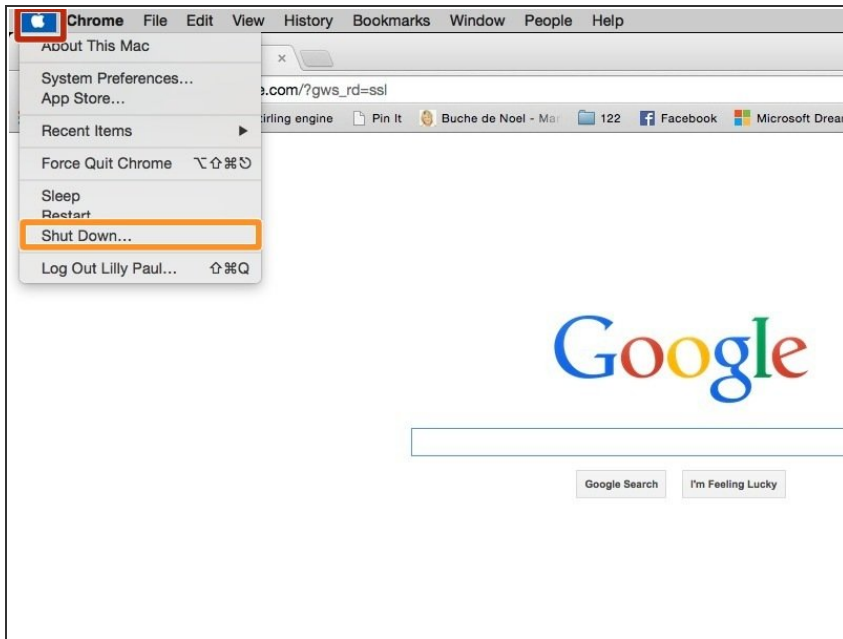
Chrome File Edit View History Bookmarks Window People Help

About This Mac

System Preferences...
App Store...

Recent Items

Force Quit Chrome ⌥⇧⌘⎋

Sleep
Restart
Shut Down...

Log Out Lilly Paul... ⇧⌘Q

×

e.com/?gws_rd=ssl

tirling engine Pin It Buche de Noel - Mar 122 Facebook Microsoft Drea

Google

Google Search I'm Feeling Lucky